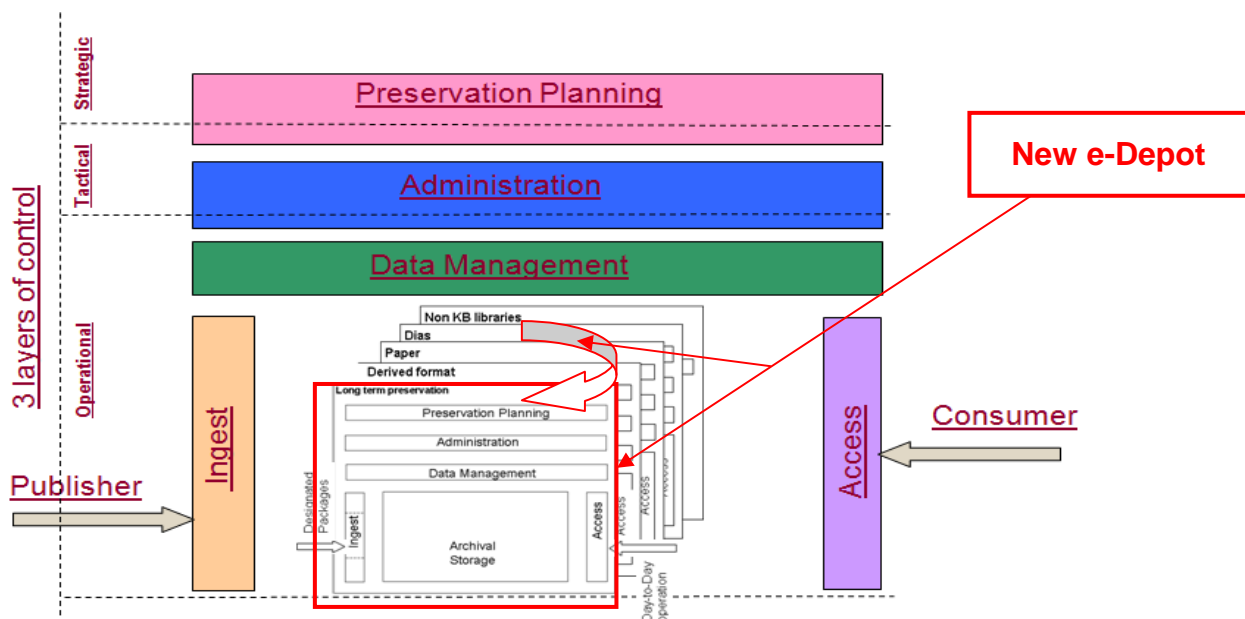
Strategic

Tactical

Operational

3 layers of control

Preservation Planning

Administration

Data Management

New e-Depot

Non KB libraries

Dias

Paper

Derived format

Long term preservation

Preservation Planning

Administration

Data Management

Designated Packages

Ingest

Archival Storage

Access

Access

Access

Access

Day-to-Day Operation

Ingest

Access

Publisher

Consumer